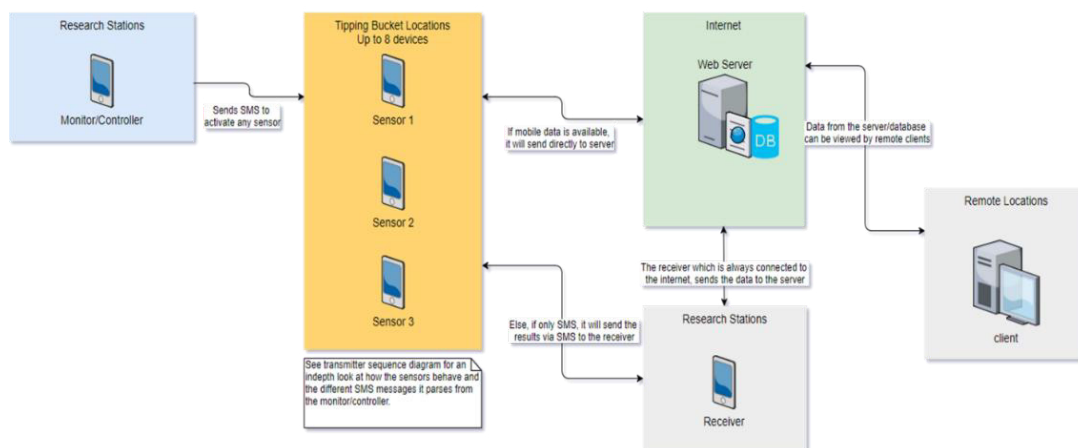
Research Stations

Monitor/Controller

Sends SMS to activate any sensor

Tipping Bucket Locations
Up to 8 devices

Sensor 1

Sensor 2

Sensor 3

See transmitter sequence diagram for an indepth look at how the sensors behave and the different SMS messages it parses from the monitor/controller.

If mobile data is available, it will send directly to server

Else, if only SMS, it will send the results via SMS to the receiver

Internet

Web Server

DB

Data from the server/database can be viewed by remote clients

The receiver which is always connected to the internet, sends the data to the server

Research Stations

Receiver

Remote Locations

client